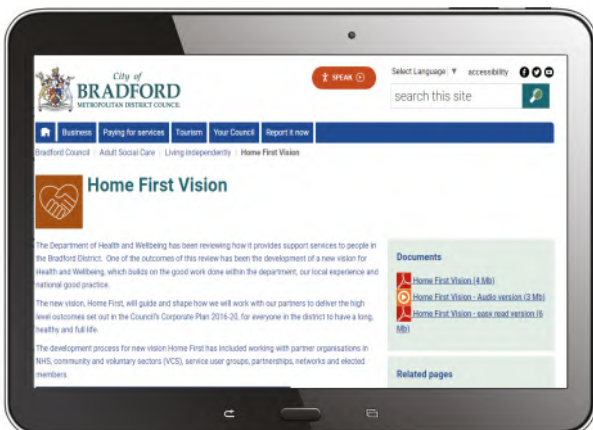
City of
BRADFORD
METROPOLITAN DISTRICT COUNCIL

SPEAK

Select Language ▼ accessibility

search this site

Business | Paying for services | Tourism | Your Council | Report it now

Bradford Council | Adult Social Care | Living independently | Home First Vision

Home First Vision

The Department of Health and Wellbeing has been reviewing how it provides support services to people in the Bradford District. One of the outcomes of this review has been the development of a new vision for Health and Wellbeing, which builds on the good work done within the department, our local experience and national good practice.

The new vision, Home First, will guide and shape how we will work with our partners to deliver the high level outcomes set out in the Council's Corporate Plan 2016-20, for everyone in the district to have a long, healthy and full life.

The development process for new vision Home First has included working with partner organisations in NHS, community and voluntary sectors (VCS), service user groups, partnerships, networks and elected members.

Documents

Home First Vision (4 Mb)

Home First Vision - Audio version (3 Mb)

Home First Vision - easy read version (6 Mb)

Related pages